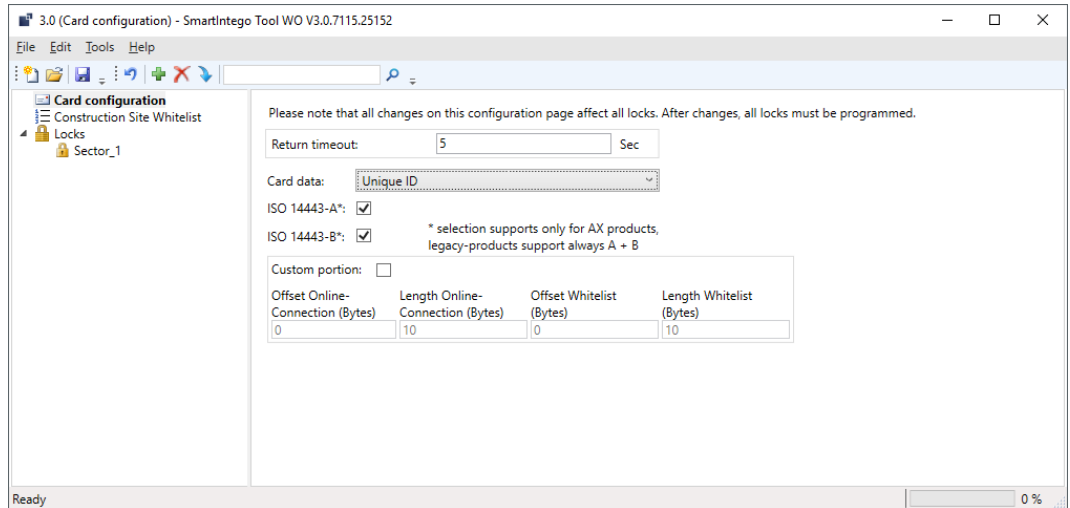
3.0 (Card configuration) - SmartIntego Tool WO V3.0.7115.25152

File Edit Tools Help

Card configuration
Construction Site Whitelist
Locks
Sector_1

Please note that all changes on this configuration page affect all locks. After changes, all locks must be programmed.

Return timeout: 5 Sec

Card data: Unique ID

ISO 14443-A*:

ISO 14443-B*:

* selection supports only for AX products, legacy-products support always A + B

Custom portion:

| Offset Online-Connection (Bytes) | Length Online-Connection (Bytes) | Offset Whitelist (Bytes) | Length Whitelist (Bytes) |
|---|---|---|---|
| 0 | 10 | 0 | 10 |

Ready

0 %